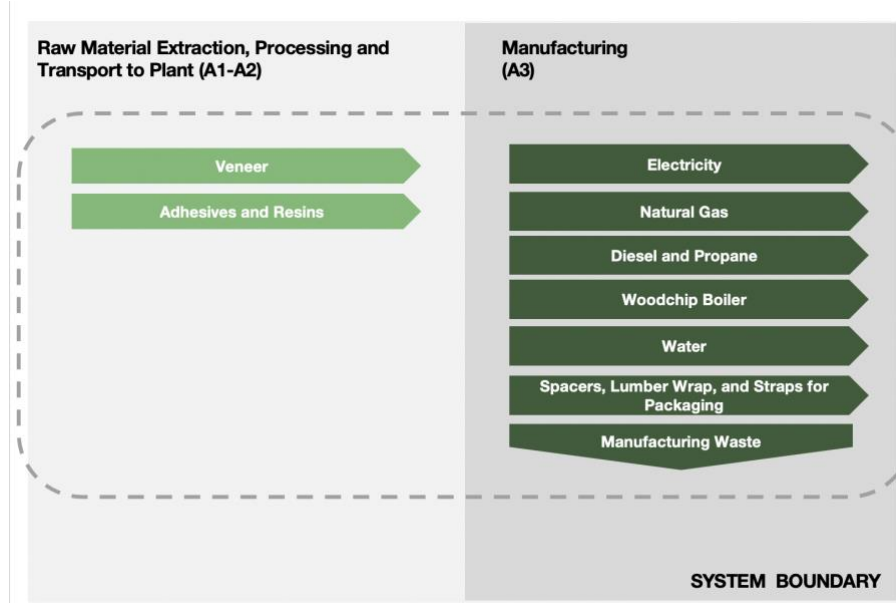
Raw Material Extraction, Processing and Transport to Plant (A1-A2)

Veneer

Adhesives and Resins

Manufacturing
(A3)

Electricity

Natural Gas

Diesel and Propane

Woodchip Boiler

Water

Spacers, Lumber Wrap, and Straps for Packaging

Manufacturing Waste

SYSTEM BOUNDARY